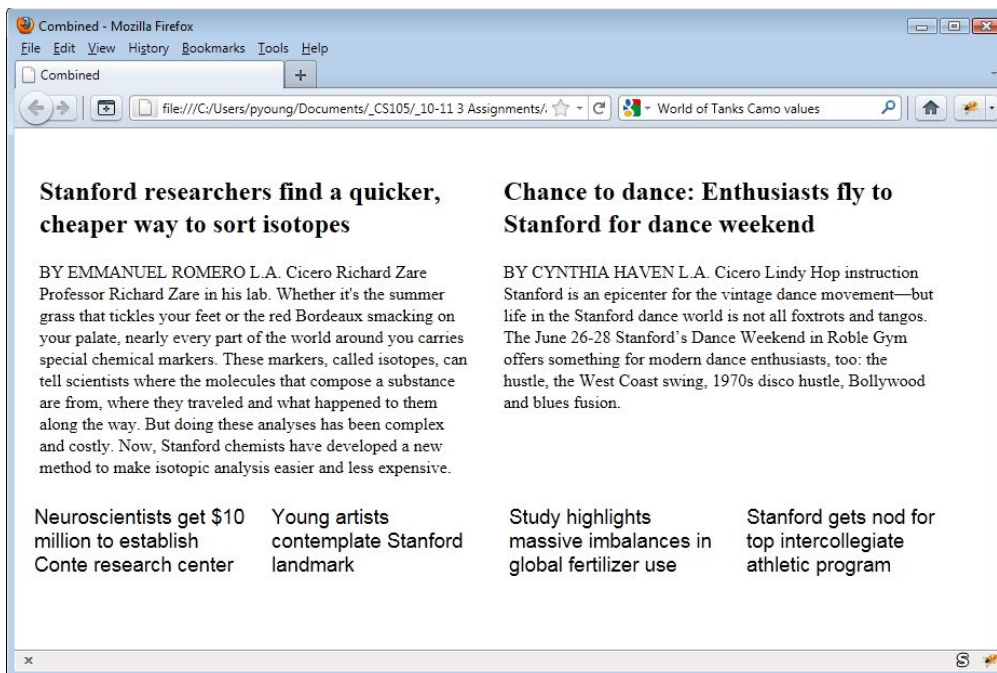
Combined - Mozilla Firefox

File Edit View History Bookmarks Tools Help

Combined

file:///C:/Users/pyoung/Documents/_CS105/_10-11 3 Assignments/

World of Tanks Camo values

Stanford researchers find a quicker, cheaper way to sort isotopes

BY EMMANUEL ROMERO L.A. Cicero Richard Zare Professor Richard Zare in his lab. Whether it's the summer grass that tickles your feet or the red Bordeaux smacking on your palate, nearly every part of the world around you carries special chemical markers. These markers, called isotopes, can tell scientists where the molecules that compose a substance are from, where they traveled and what happened to them along the way. But doing these analyses has been complex and costly. Now, Stanford chemists have developed a new method to make isotopic analysis easier and less expensive.

Chance to dance: Enthusiasts fly to Stanford for dance weekend

BY CYNTHIA HAVEN L.A. Cicero Lindy Hop instruction Stanford is an epicenter for the vintage dance movement—but life in the Stanford dance world is not all foxtrots and tangos. The June 26-28 Stanford's Dance Weekend in Roble Gym offers something for modern dance enthusiasts, too: the hustle, the West Coast swing, 1970s disco hustle, Bollywood and blues fusion.

Neuroscientists get $10 million to establish Conte research center

Young artists contemplate Stanford landmark

Study highlights massive imbalances in global fertilizer use

Stanford gets nod for top intercollegiate athletic program

×